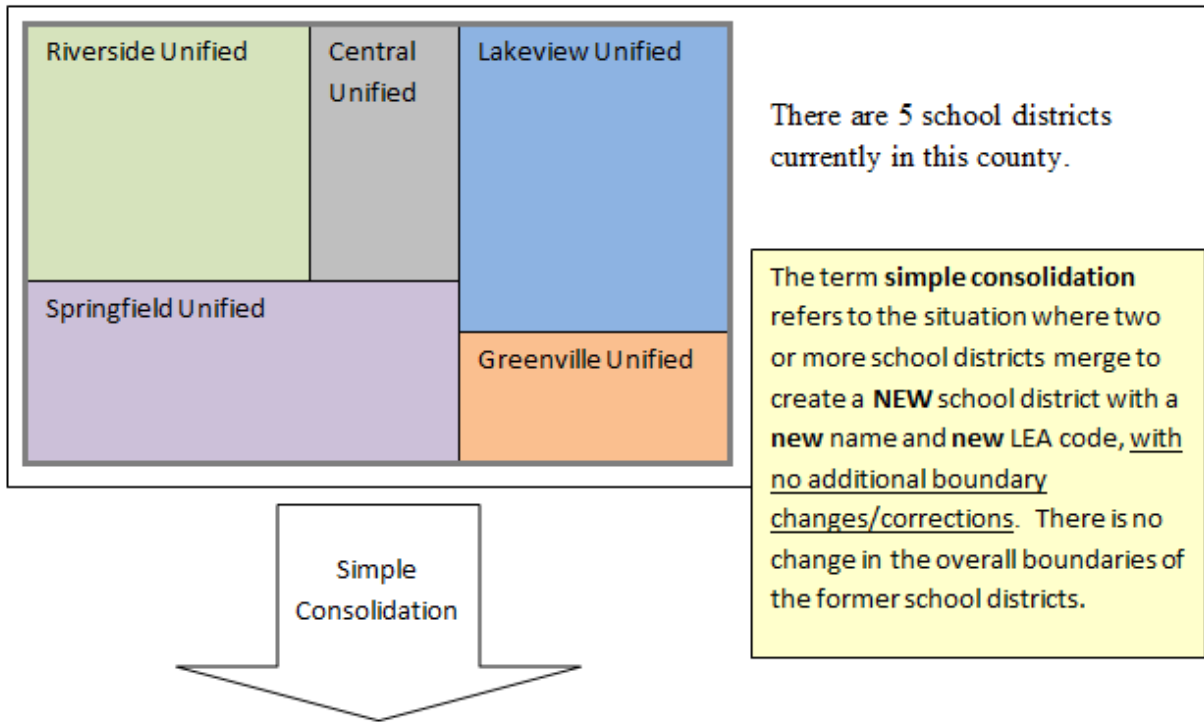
Riverside Unified

Central Unified

Lakeview Unified

Springfield Unified

Greenville Unified

There are 5 school districts currently in this county.

The term simple consolidation refers to the situation where two or more school districts merge to create a NEW school district with a new name and new LEA code, with no additional boundary changes/corrections. There is no change in the overall boundaries of the former school districts.

Simple Consolidation